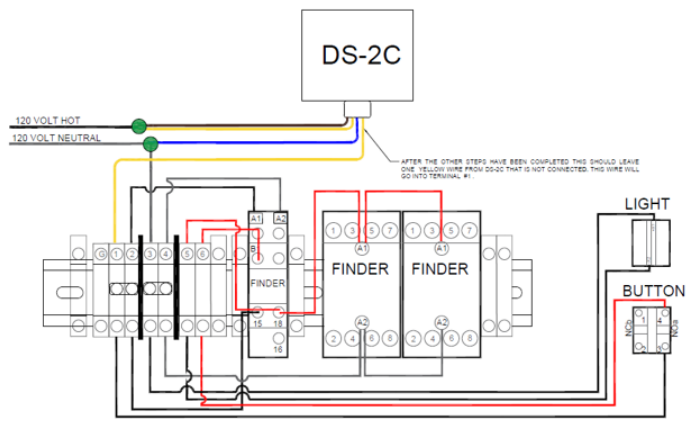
DS-2C

120 VOLT HOT
120 VOLT NEUTRAL

AFTER THE OTHER STEPS HAVE BEEN COMPLETED THIS SHOULD LEAVE ONE YELLOW WIRE FROM DS-2C THAT IS NOT CONNECTED. THIS WIRE WILL GO INTO TERMINAL #1

LIGHT

BUTTON
NC
NO
3 4

G 1 2 3 4 5 6

A1 A2
B
FINDER
15 18
16

1 3 5 7
A1
FINDER
A2
2 4 6 8

1 3 5 7
A1
FINDER
A2
2 4 6 8